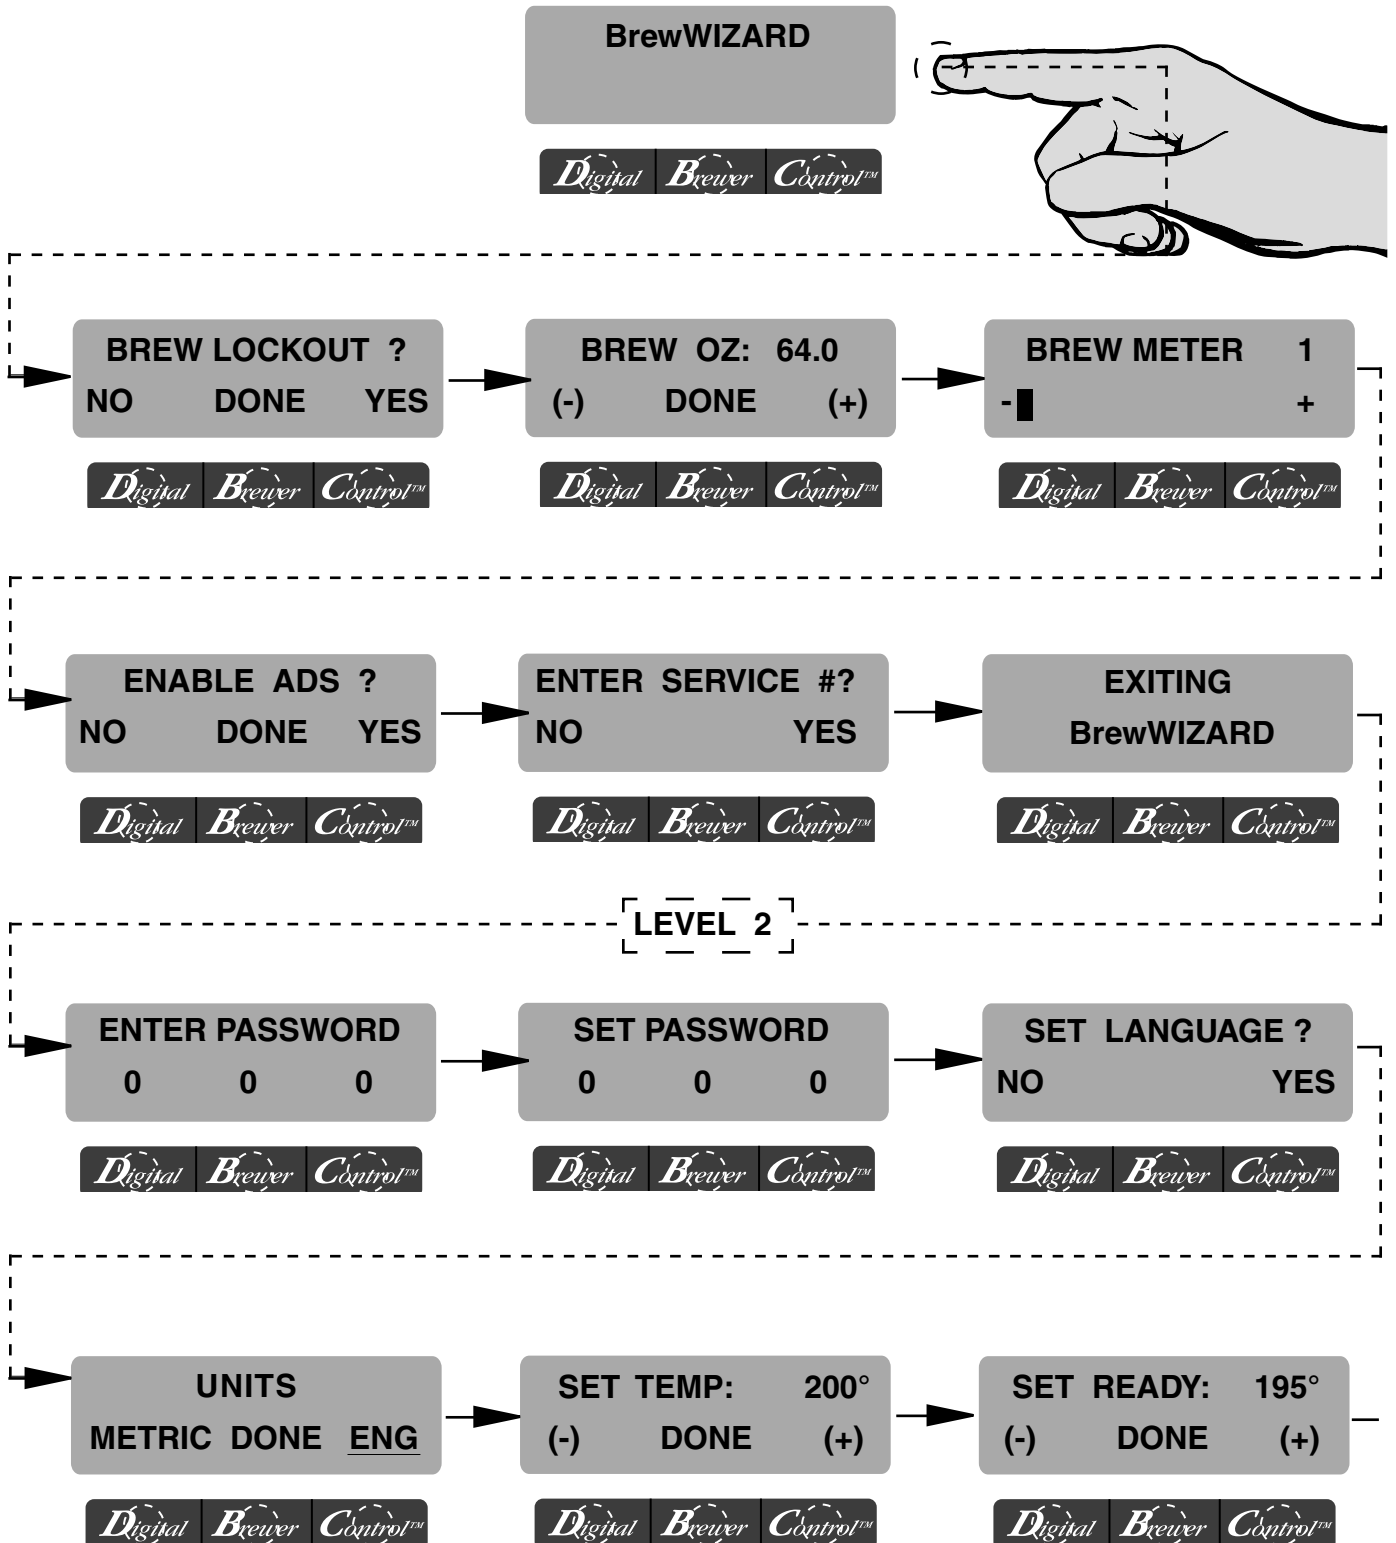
BrewWIZARD

Digital Brewer Control™

BREW LOCKOUT ?
NO DONE YES

Digital Brewer Control™

BREW OZ: 64.0
(-) DONE (+)

Digital Brewer Control™

BREW METER 1
- +

Digital Brewer Control™

ENABLE ADS ?
NO DONE YES

Digital Brewer Control™

ENTER SERVICE #?
NO YES

Digital Brewer Control™

EXITING
BrewWIZARD

Digital Brewer Control™

LEVEL 2

ENTER PASSWORD
0 0 0

Digital Brewer Control™

SET PASSWORD
0 0 0

Digital Brewer Control™

SET LANGUAGE ?
NO YES

Digital Brewer Control™

UNITS
METRIC DONE ENG

Digital Brewer Control™

SET TEMP: 200°
(-) DONE (+)

Digital Brewer Control™

SET READY: 195°
(-) DONE (+)

Digital Brewer Control™